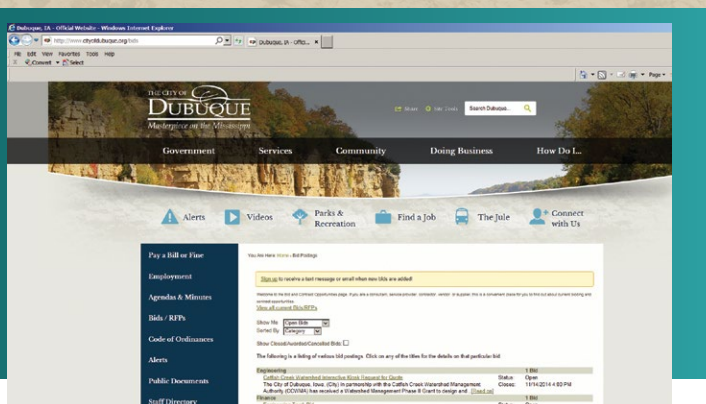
Dubuque, IA - Official Website - Windows Internet Explorer

http://www.cityofdubuque.org/bids

Dubuque, IA - Offici...

File Edit View Favorites Tools Help

Convert Select

Page

THE CITY OF
DUBUQUE
Masterpiece on the Mississippi

Share Site Tools Search Dubuque...

Government Services Community Doing Business How Do I...

Alerts Videos Parks & Recreation Find a Job The Jule Connect with Us

Pay a Bill or Fine
Employment
Agendas & Minutes
Bids / RFPs
Code of Ordinances
Alerts
Public Documents
Staff Directory

You Are Here: Home › Bid Postings

Sign up to receive a text message or email when new bids are added!

Welcome to the bid and Contract Opportunities page. If you are a consultant, service provider, contractor, vendor, or supplier, this is a convenient place for you to find out about current bidding and contract opportunities.

View all current Bids/RFPs

Show Me: Open Bids
Sorted By: Category

Show Closed/Awarded/Cancelled Bids:

The following is a listing of various bid postings. Click on any of the titles for the details on that particular bid.

1 Bid

Engineering

Catfish Creek Watershed Interactive Kiosk Request for Quote
Status: Open
The City of Dubuque, Iowa, (City) in partnership with the Catfish Creek Watershed Management Authority (CCWMA) has received a Watershed Management Phase II Grant to design and... [Read on]
Closes: 11/14/2014 4:00 PM

Finance

1 Bid